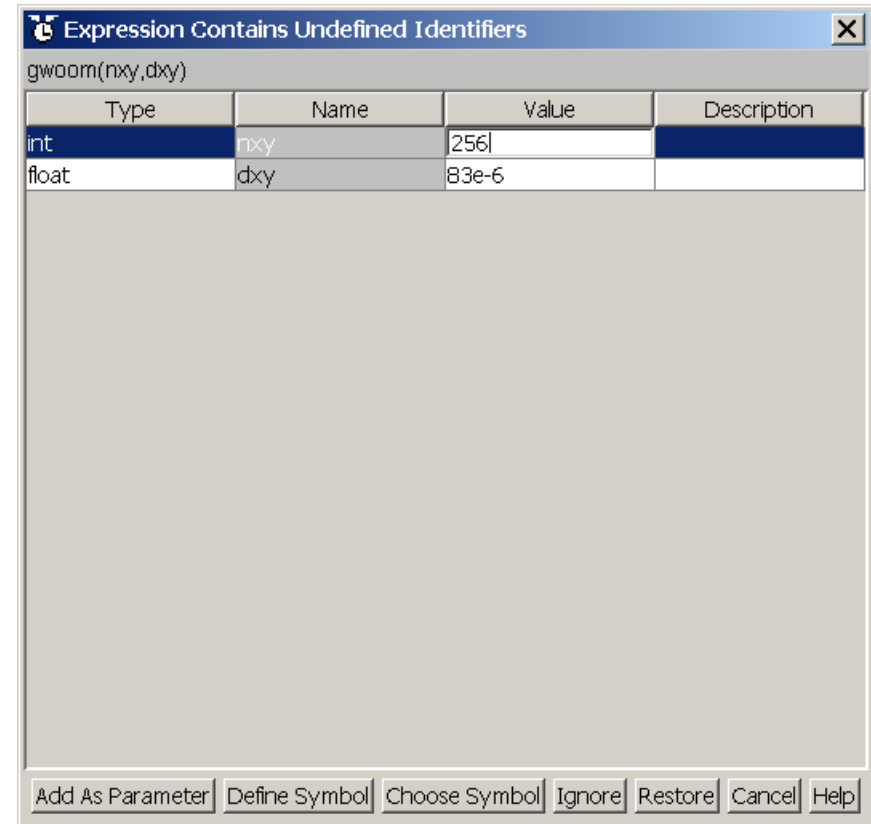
Expression Contains Undefined Identifiers

gwoom(nxy,dxy)

| Type | Name | Value | Description |
|---|---|---|---|
| int | nxy | 256 | |
| float | dxy | 83e-6 | |

Add As Parameter | Define Symbol | Choose Symbol | Ignore | Restore | Cancel | Help